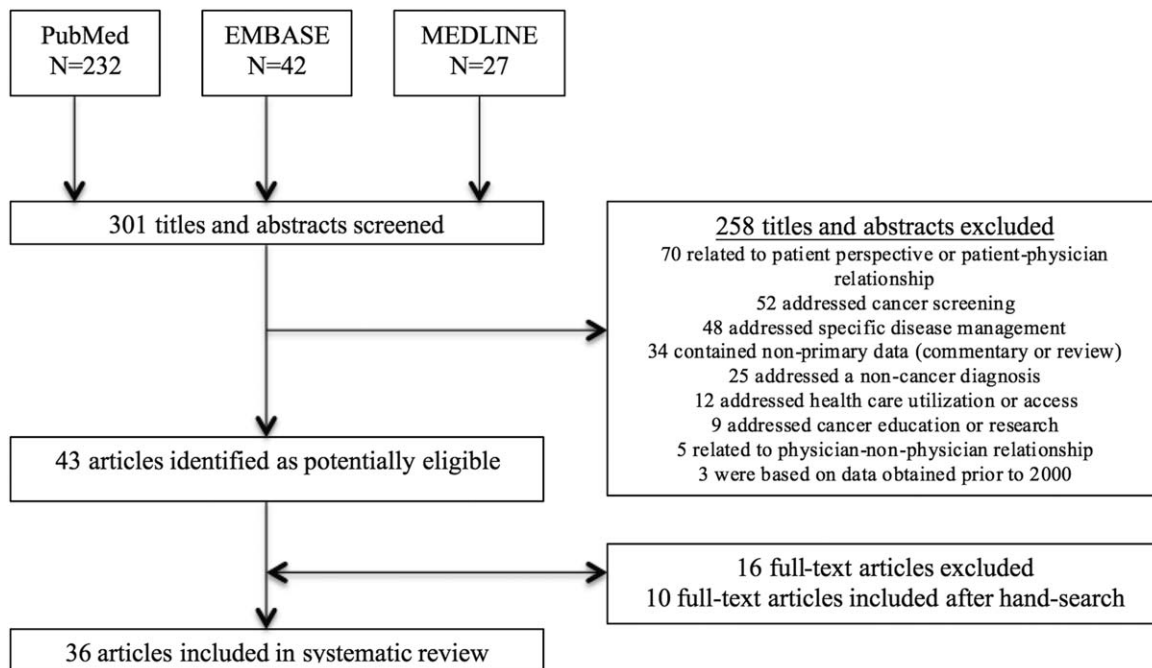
PubMed
N=232

EMBASE
N=42

MEDLINE
N=27

301 titles and abstracts screened

258 titles and abstracts excluded
70 related to patient perspective or patient-physician relationship
52 addressed cancer screening
48 addressed specific disease management
34 contained non-primary data (commentary or review)
25 addressed a non-cancer diagnosis
12 addressed health care utilization or access
9 addressed cancer education or research
5 related to physician-non-physician relationship
3 were based on data obtained prior to 2000

43 articles identified as potentially eligible

16 full-text articles excluded
10 full-text articles included after hand-search

36 articles included in systematic review